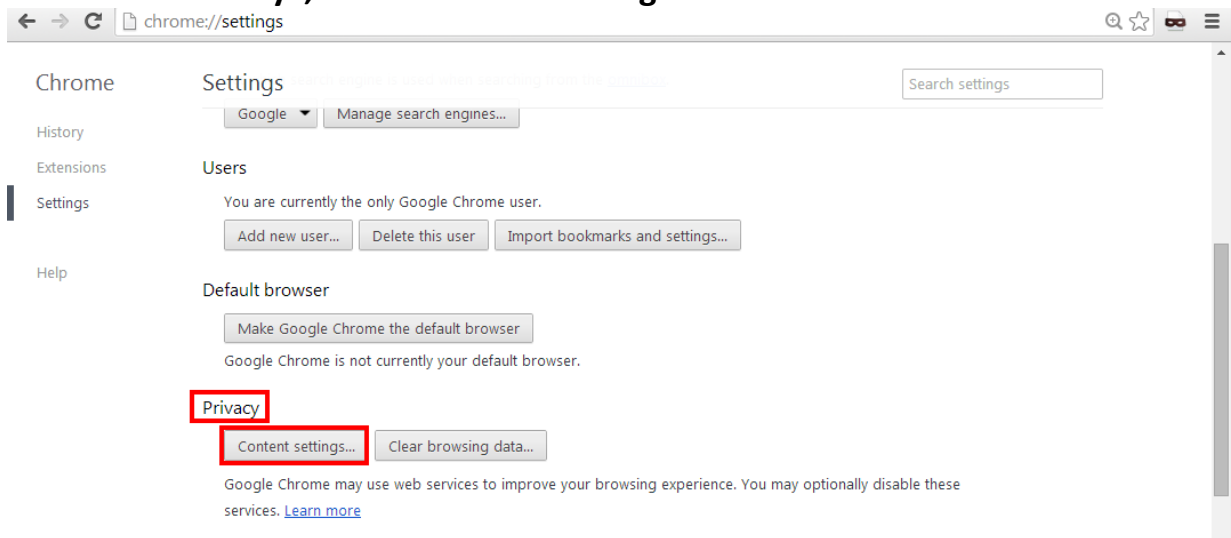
chrome://settings

Chrome

History

Extensions

Settings

Help

Settings

Search settings

Google ▾ Manage search engines...

Users

You are currently the only Google Chrome user.

Add new user... Delete this user Import bookmarks and settings...

Default browser

Make Google Chrome the default browser

Google Chrome is not currently your default browser.

Privacy

Content settings... Clear browsing data...

Google Chrome may use web services to improve your browsing experience. You may optionally disable these services. Learn more